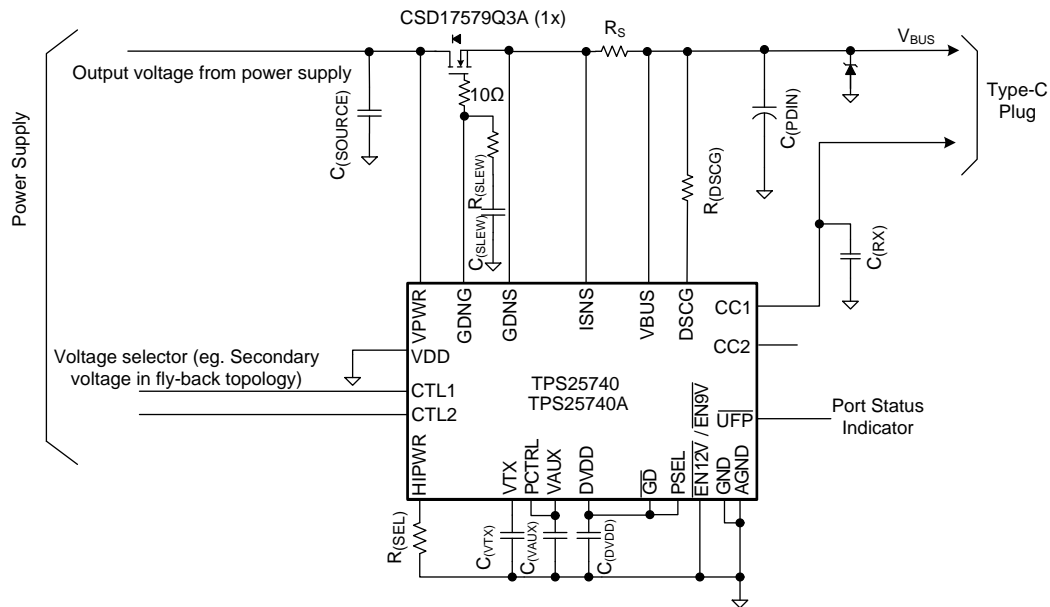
CSD17579Q3A (1x)

$R_S$

$V_{BUS}$

Output voltage from power supply

Power Supply

$C_{(SOURCE)}$

10Ω

$R_{(SLEW)}$

$C_{(SLEW)}$

$C_{(PDIN)}$

Type-C Plug

$R_{(DSCG)}$

$C_{(RX)}$

VPWR

GDNG

GDNS

ISNS

VBUS

DSCG

CC1

CC2

Voltage selector (eg. Secondary voltage in fly-back topology)

VDD

CTL1

CTL2

TPS25740
TPS25740A

$\overline{UFP}$

Port Status Indicator

HIPWR

VTX

PCTRL

VAUX

DVDD

$\overline{GD}$

PSEL

$\overline{EN12V}$ / $\overline{EN9V}$

GND

AGND

$R_{(SEL)}$

$C_{(VTX)}$

$C_{(VAUX)}$

$C_{(DVDD)}$